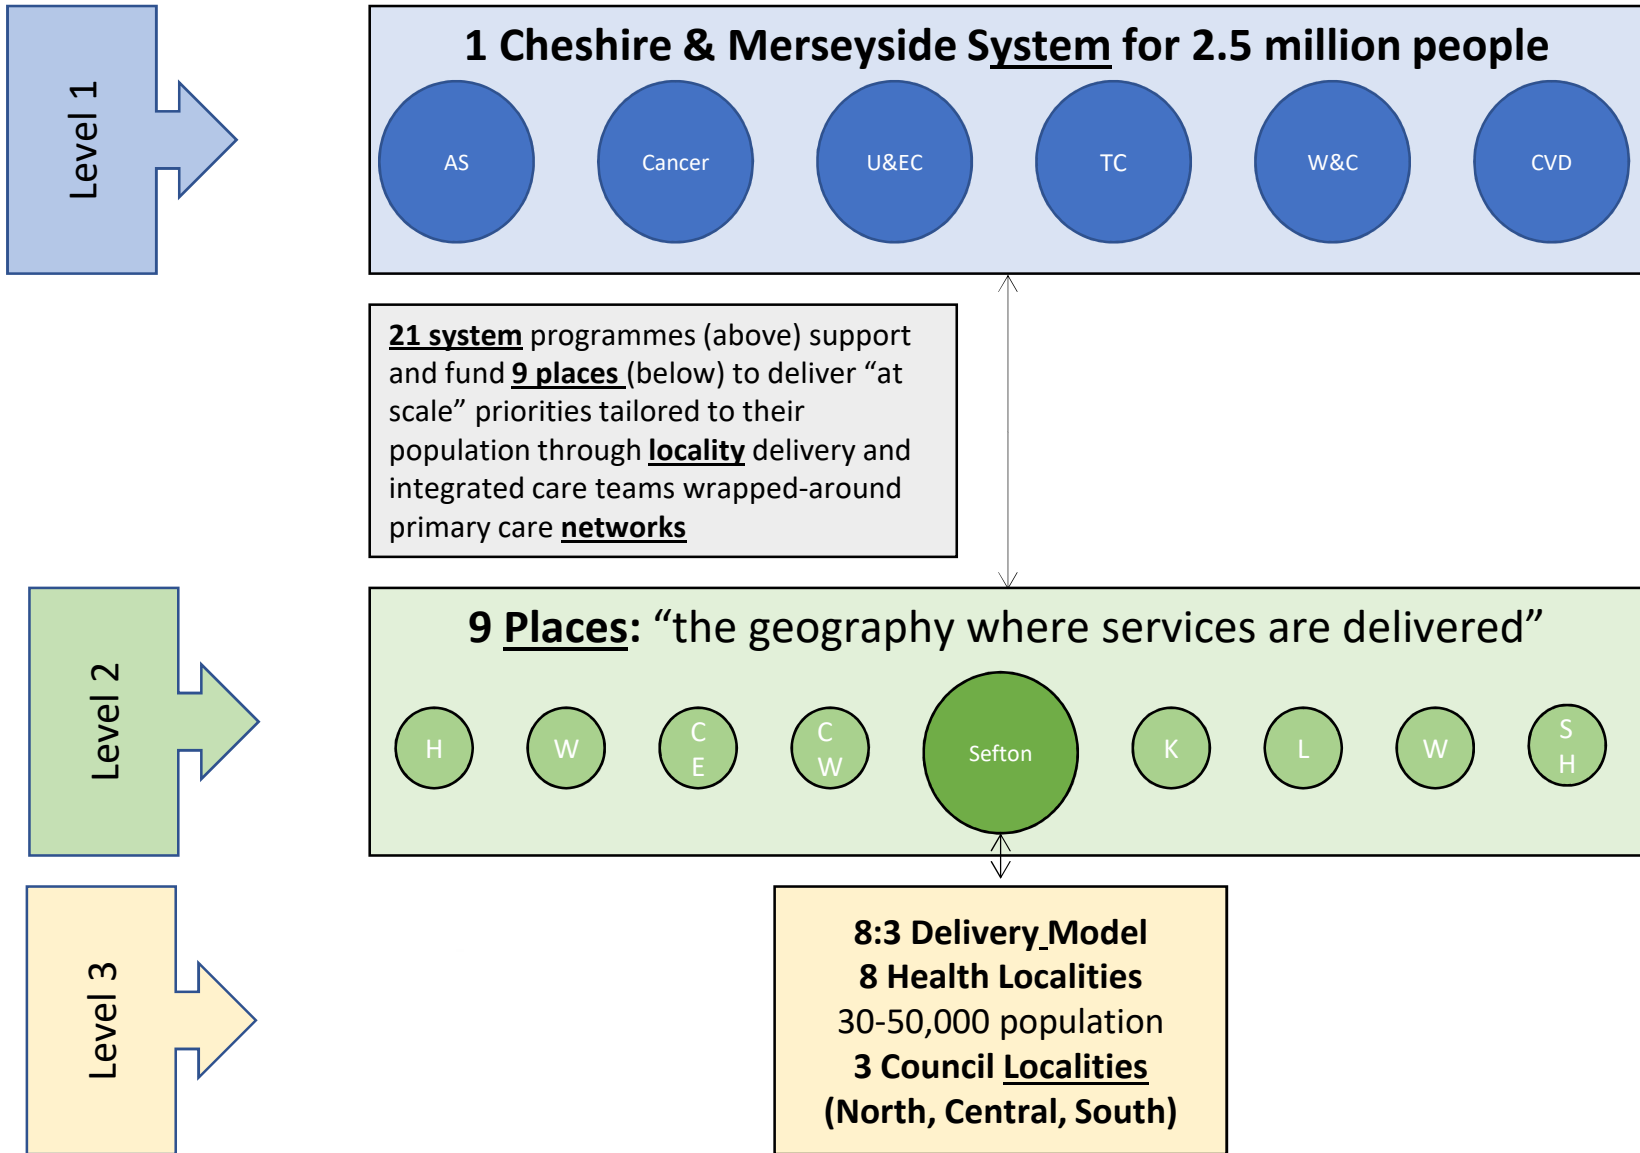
Level 1

1 Cheshire & Merseyside System for 2.5 million people

AS

Cancer

U&EC

TC

W&C

CVD

21 system programmes (above) support and fund 9 places (below) to deliver “at scale” priorities tailored to their population through locality delivery and integrated care teams wrapped-around primary care networks

Level 2

9 Places: “the geography where services are delivered”

H

W

C E

C W

Sefton

K

L

W

S H

Level 3

8:3 Delivery Model
8 Health Localities
30-50,000 population
3 Council Localities
(North, Central, South)